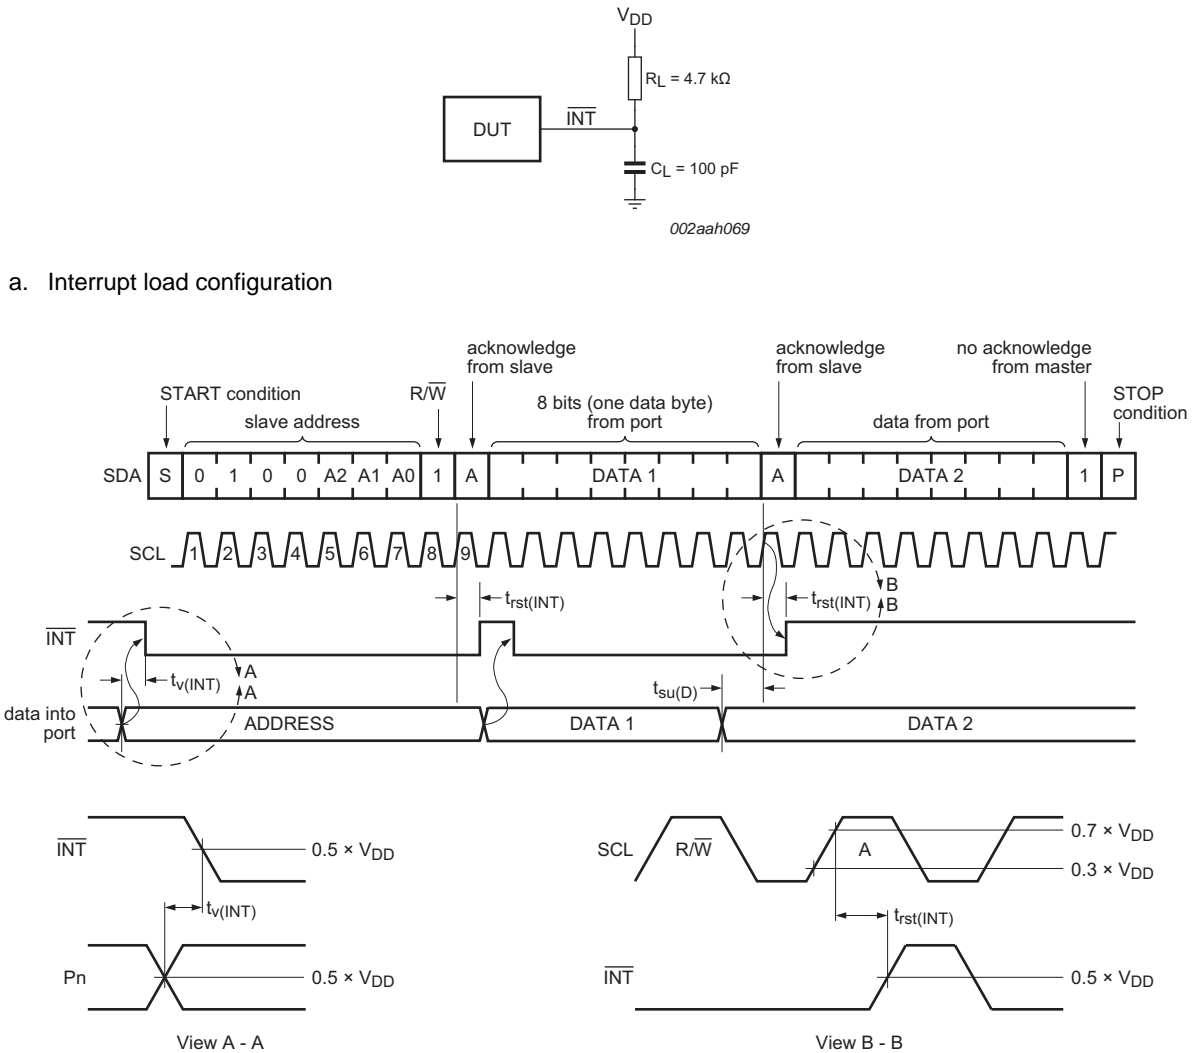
$V_{DD}$

$R_L = 4.7\ k\Omega$

DUT

$\overline{INT}$

$C_L = 100\ pF$

002aah069

a. Interrupt load configuration

START condition

slave address

R/$\overline{W}$

acknowledge from slave

8 bits (one data byte) from port

acknowledge from slave

data from port

no acknowledge from master

STOP condition

| SDA | S | 0 | 1 | 0 | 0 | A2 | A1 | A0 | 1 | A | DATA 1 | A | DATA 2 | 1 | P |
|---|---|---|---|---|---|---|---|---|---|---|---|---|---|---|---|

SCL 1 2 3 4 5 6 7 8 9

$t_{rst(INT)}$

$t_{rst(INT)}$

B

B

$\overline{INT}$

$t_{v(INT)}$

A

A

$t_{su(D)}$

data into port

ADDRESS

DATA 1

DATA 2

$\overline{INT}$

$0.5 \times V_{DD}$

$t_{v(INT)}$

Pn

$0.5 \times V_{DD}$

View A - A

SCL

R/$\overline{W}$

A

$0.7 \times V_{DD}$

$0.3 \times V_{DD}$

$t_{rst(INT)}$

$\overline{INT}$

$0.5 \times V_{DD}$

View B - B